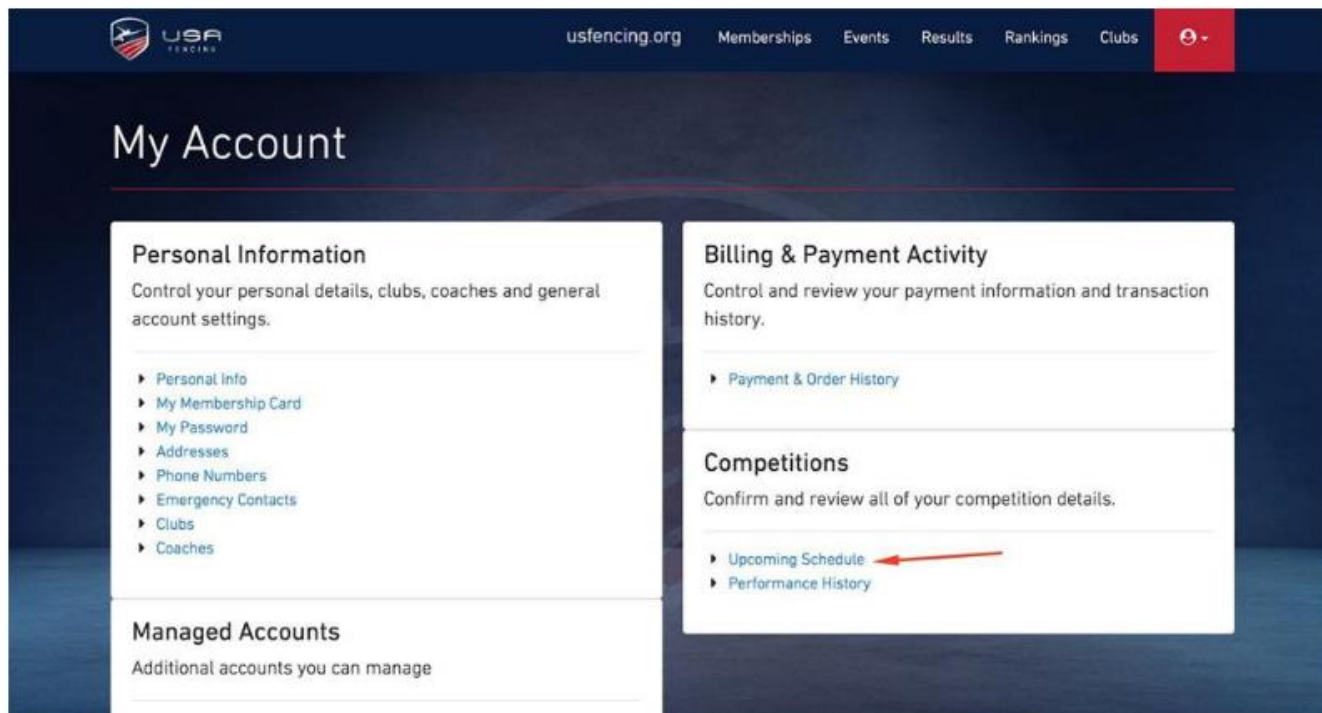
USA FENCING

usfencing.org Memberships Events Results Rankings Clubs

My Account

Personal Information

Control your personal details, clubs, coaches and general account settings.

- Personal Info
- My Membership Card
- My Password
- Addresses
- Phone Numbers
- Emergency Contacts
- Clubs
- Coaches

Managed Accounts

Additional accounts you can manage

Billing & Payment Activity

Control and review your payment information and transaction history.

- Payment & Order History

Competitions

Confirm and review all of your competition details.

- Upcoming Schedule
- Performance History